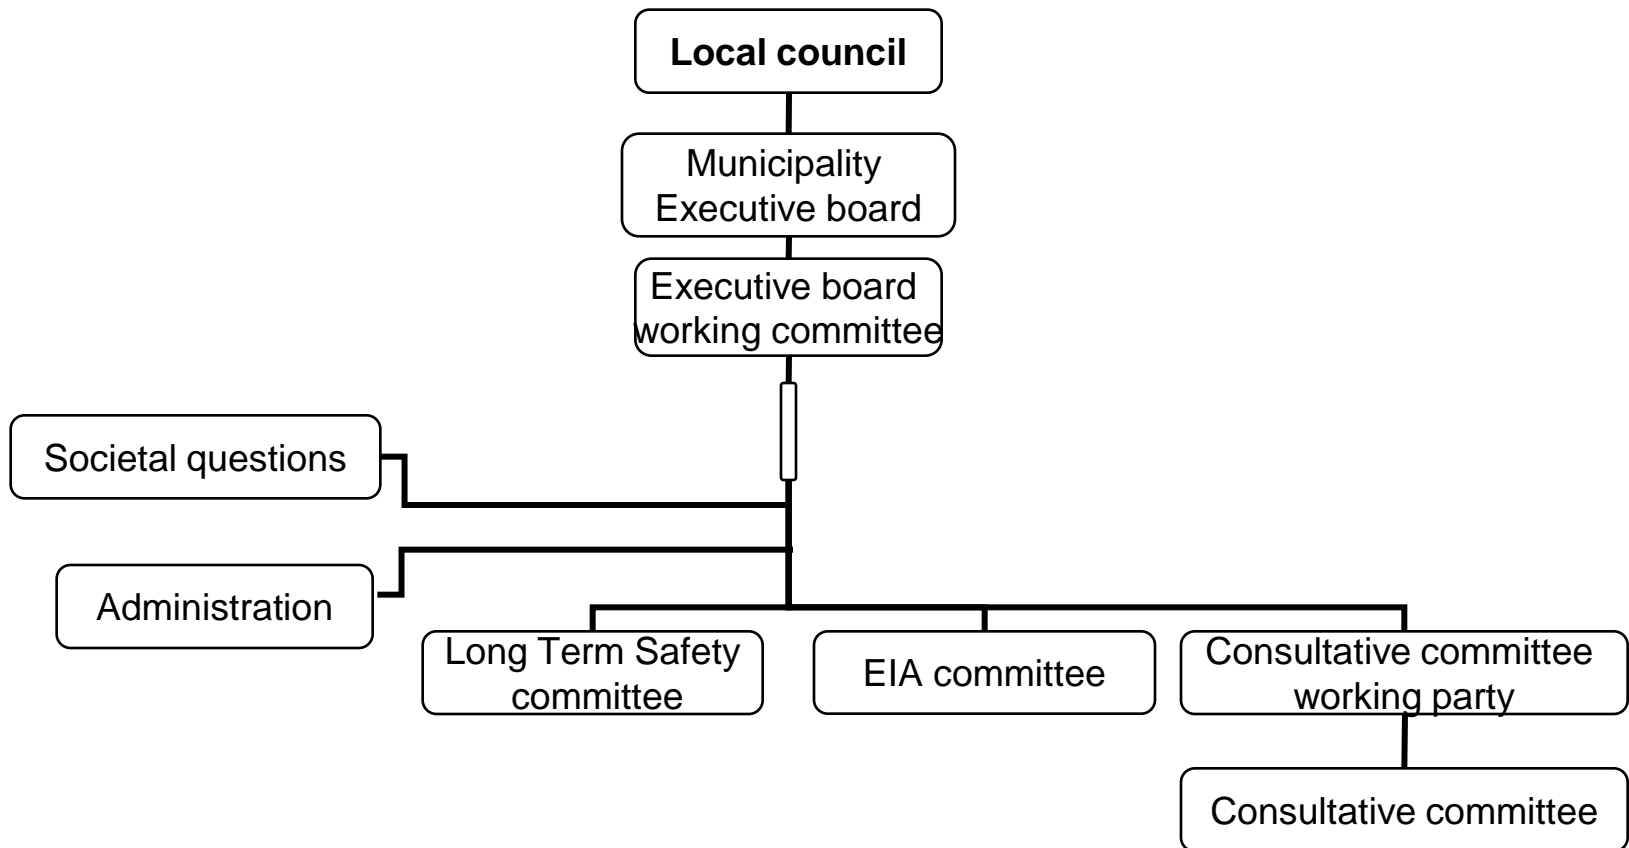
Local council

Municipality
Executive board

Executive board
working committee

Societal questions

Administration

Long Term Safety
committee

EIA committee

Consultative committee
working party

Consultative committee